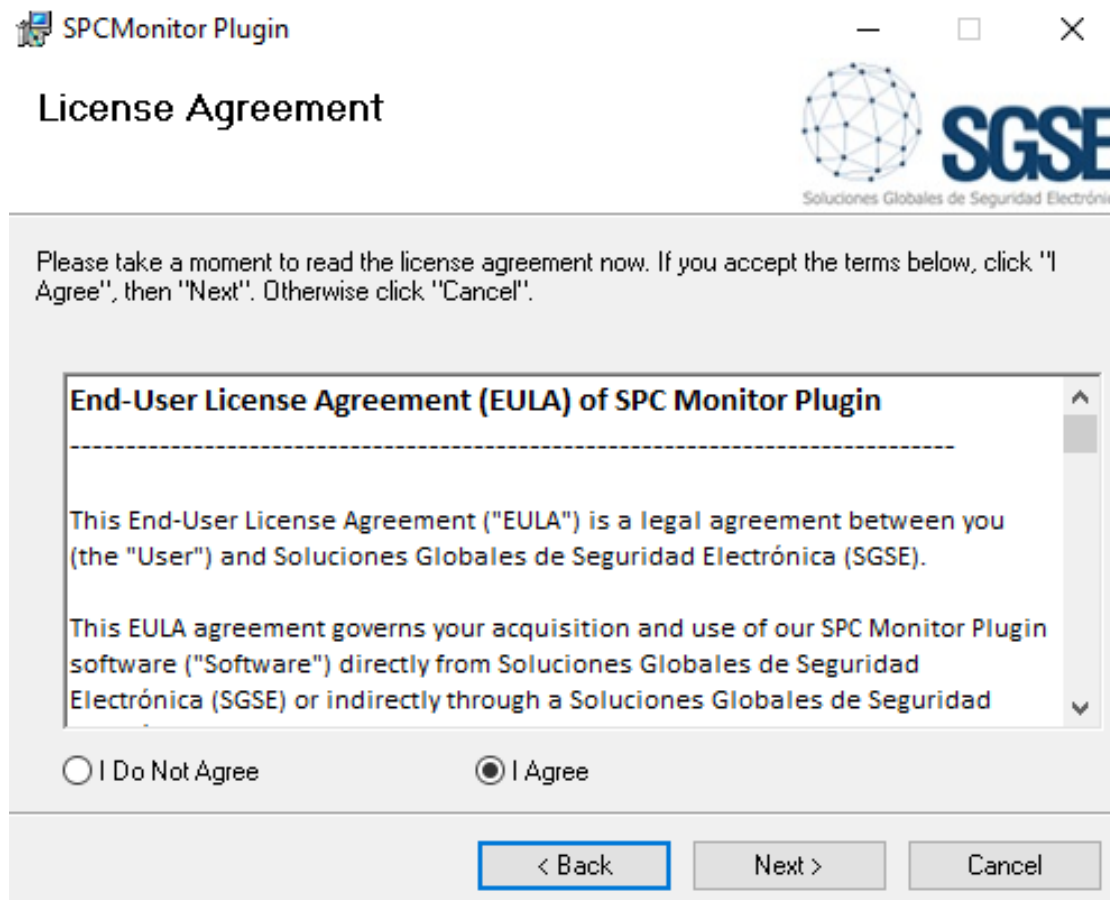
SPCMonitor Plugin

License Agreement

SGSE
Soluciones Globales de Seguridad Electróni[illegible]

Please take a moment to read the license agreement now. If you accept the terms below, click "I Agree", then "Next". Otherwise click "Cancel".

End-User License Agreement (EULA) of SPC Monitor Plugin

--------------------------------------------------------------------------------

This End-User License Agreement ("EULA") is a legal agreement between you (the "User") and Soluciones Globales de Seguridad Electrónica (SGSE).

This EULA agreement governs your acquisition and use of our SPC Monitor Plugin software ("Software") directly from Soluciones Globales de Seguridad Electrónica (SGSE) or indirectly through a Soluciones Globales de Seguridad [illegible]

I Do Not Agree

I Agree

< Back

Next >

Cancel